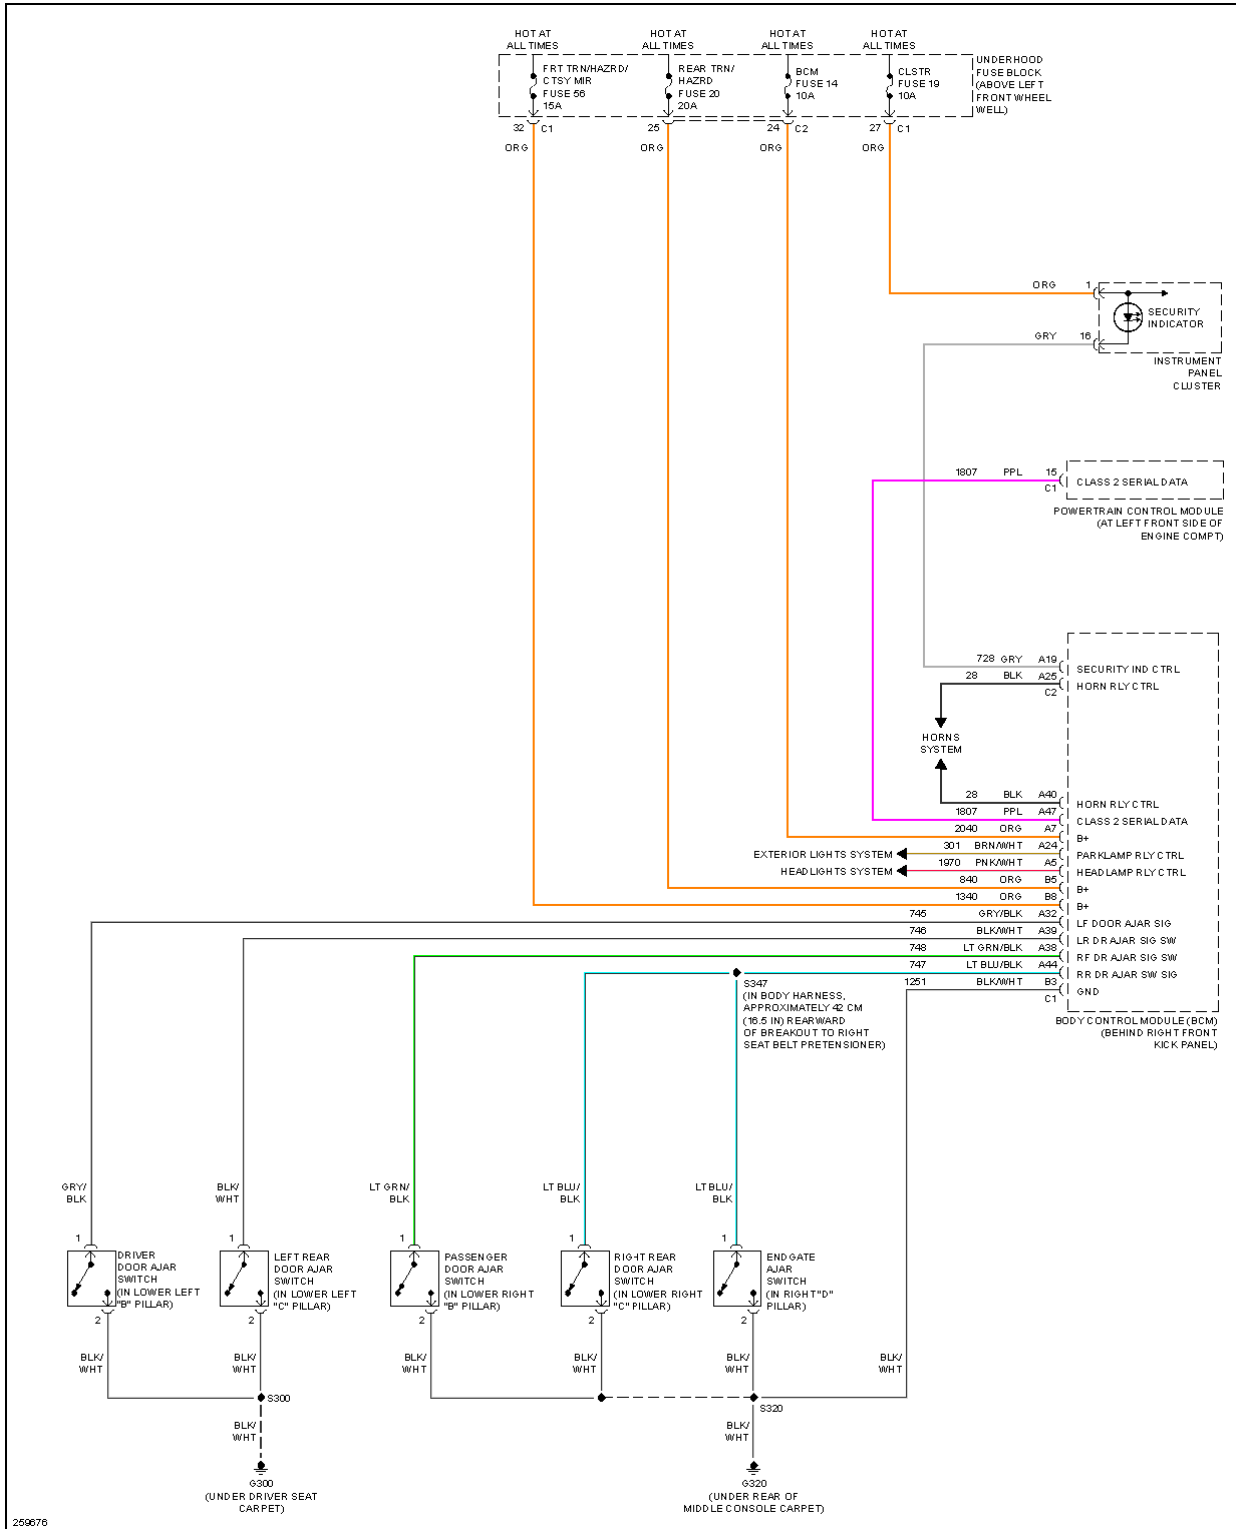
HOT AT ALL TIMES
HOT AT ALL TIMES
HOT AT ALL TIMES
HOT AT ALL TIMES

FRT TRN/HAZRD/ CTSY MIR FUSE 56 15A
REAR TRN/ HAZRD FUSE 20 20A
BCM FUSE 14 10A
CLSTR FUSE 19 10A
UNDERHOOD FUSE BLOCK (ABOVE LEFT FRONT WHEEL WELL)

32 C1 ORG
25 ORG
24 C2 ORG
27 C1 ORG

ORG 1
SECURITY INDICATOR
GRY 16
INSTRUMENT PANEL CLUSTER

1807 PPL 15 C1
CLASS 2 SERIAL DATA
POWERTRAIN CONTROL MODULE (AT LEFT FRONT SIDE OF ENGINE COMPT)

728 GRY A19 SECURITY IND CTRL
28 BLK A25 C2 HORN RLY CTRL
HORNS SYSTEM
28 BLK A40 HORN RLY CTRL
1807 PPL A47 CLASS 2 SERIAL DATA
2040 ORG A7 B+
301 BRN/WHT A24
EXTERIOR LIGHTS SYSTEM
1970 PNK/WHT A5 PARKLAMP RLY CTRL
HEADLIGHTS SYSTEM
840 ORG B5 HEADLAMP RLY CTRL
1340 ORG B8 B+
B+
745 GRY/BLK A32 LF DOOR AJAR SIG
746 BLK/WHT A39 LR DR AJAR SIG SW
748 LT GRN/BLK A38 RF DR AJAR SIG SW
747 LT BLU/BLK A44 RR DR AJAR SW SIG
1251 BLK/WHT B3 C1 GND
BODY CONTROL MODULE (BCM) (BEHIND RIGHT FRONT KICK PANEL)

S347 (IN BODY HARNESS, APPROXIMATELY 42 CM (16.5 IN) REARWARD OF BREAKOUT TO RIGHT SEAT BELT PRETENSIONER)

GRY/ BLK
BLK/ WHT
LT GRN/ BLK
LT BLU/ BLK
LT BLU/ BLK

1 DRIVER DOOR AJAR SWITCH (IN LOWER LEFT "B" PILLAR) 2
1 LEFT REAR DOOR AJAR SWITCH (IN LOWER LEFT "C" PILLAR) 2
1 PASSENGER DOOR AJAR SWITCH (IN LOWER RIGHT "B" PILLAR) 2
1 RIGHT REAR DOOR AJAR SWITCH (IN LOWER RIGHT "C" PILLAR) 2
1 ENDGATE AJAR SWITCH (IN RIGHT "D" PILLAR) 2

BLK/ WHT
BLK/ WHT
BLK/ WHT
BLK/ WHT
BLK/ WHT
BLK/ WHT

S300
S320
BLK/ WHT
BLK/ WHT

G300 (UNDER DRIVER SEAT CARPET)
G320 (UNDER REAR OF MIDDLE CONSOLE CARPET)

259676